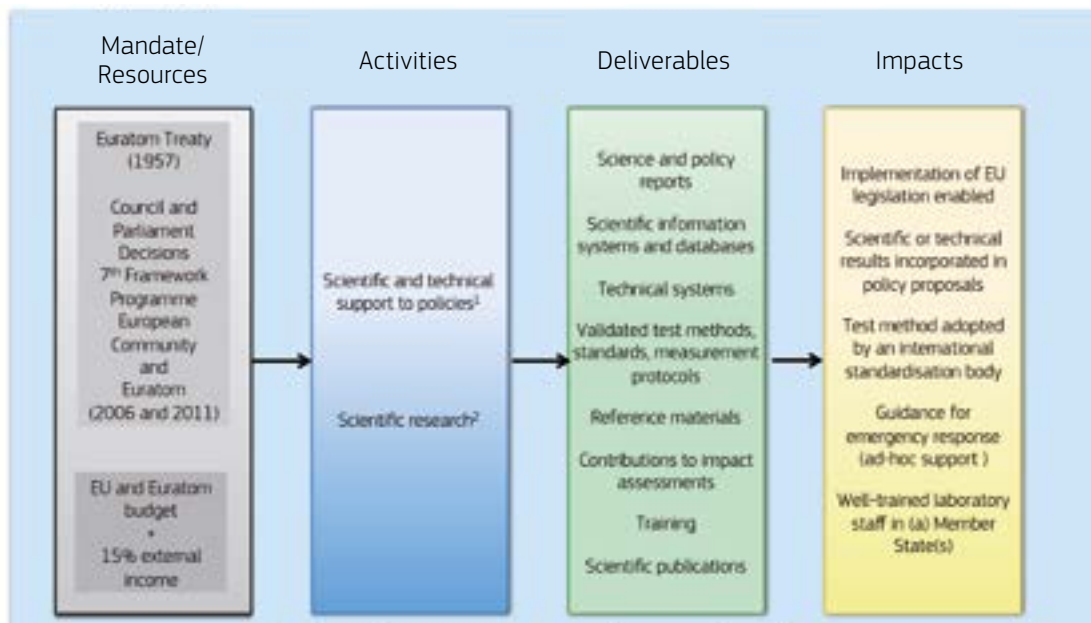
Mandate/ Resources

Activities

Deliverables

Impacts

Euratom Treaty (1957)

Council and Parliament Decisions 7$^{th}$ Framework Programme European Community and Euratom (2006 and 2011)

EU and Euratom budget + 15% external income

Scientific and technical support to policies$^{1}$

Scientific research$^{2}$

Science and policy reports

Scientific information systems and databases

Technical systems

Validated test methods, standards, measurement protocols

Reference materials

Contributions to impact assessments

Training

Scientific publications

Implementation of EU legislation enabled

Scientific or technical results incorporated in policy proposals

Test method adopted by an international standardisation body

Guidance for emergency response (ad-hoc support )

Well-trained laboratory staff in (a) Member State(s)